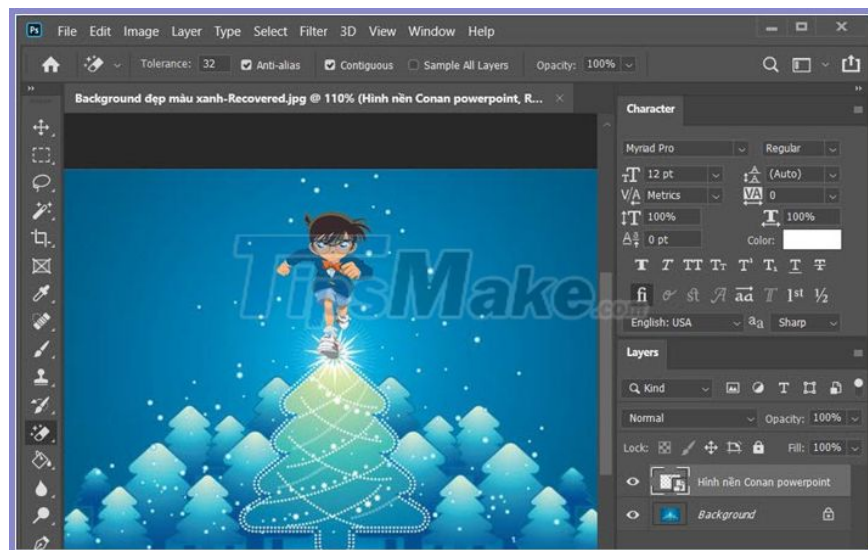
Ps File Edit Image Layer Type Select Filter 3D View Window Help

Tolerance: 32 Anti-alias Contiguous Sample All Layers Opacity: 100%

Background đẹp màu xanh-Recovered.jpg @ 110% (Hình nền Conan powerpoint, R...

TipsMake.com

Character

Myriad Pro
Regular
12 pt
(Auto)
Metrics
0
100%
100%
0 pt
Color:
T T TT Tr T' T, T T
fi st A aa T 1st ½
English: USA
aa Sharp

Layers

Kind
Normal
Opacity: 100%
Lock:
Fill: 100%
Hình nền Conan powerpoint
Background